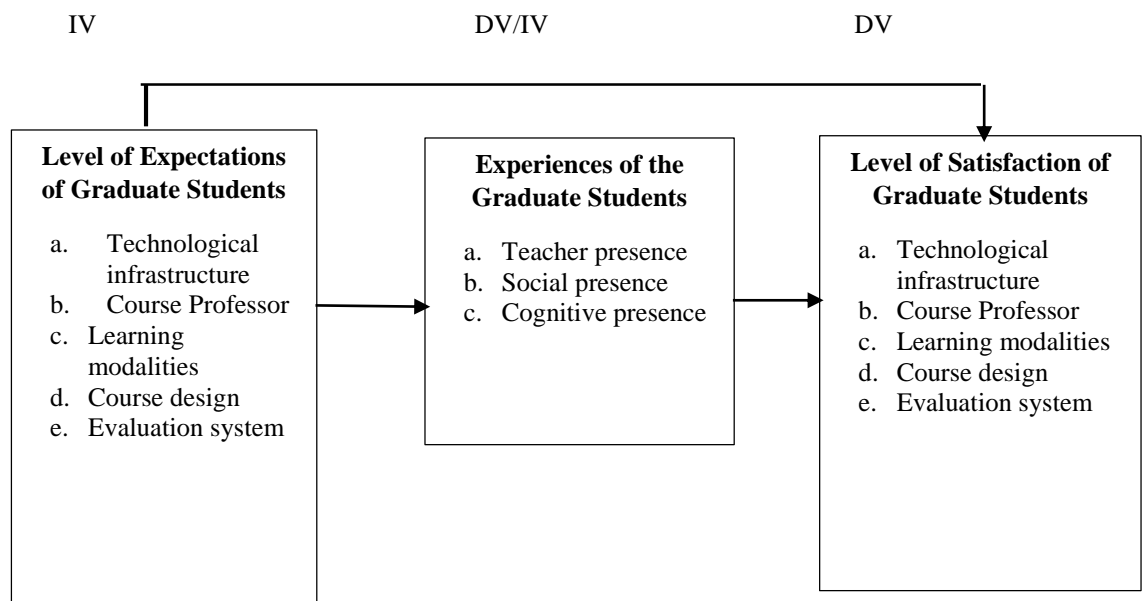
IV

DV/IV

DV

**Level of Expectations of Graduate Students**

a. Technological infrastructure
b. Course Professor
c. Learning modalities
d. Course design
e. Evaluation system

**Experiences of the Graduate Students**

a. Teacher presence
b. Social presence
c. Cognitive presence

**Level of Satisfaction of Graduate Students**

a. Technological infrastructure
b. Course Professor
c. Learning modalities
d. Course design
e. Evaluation system